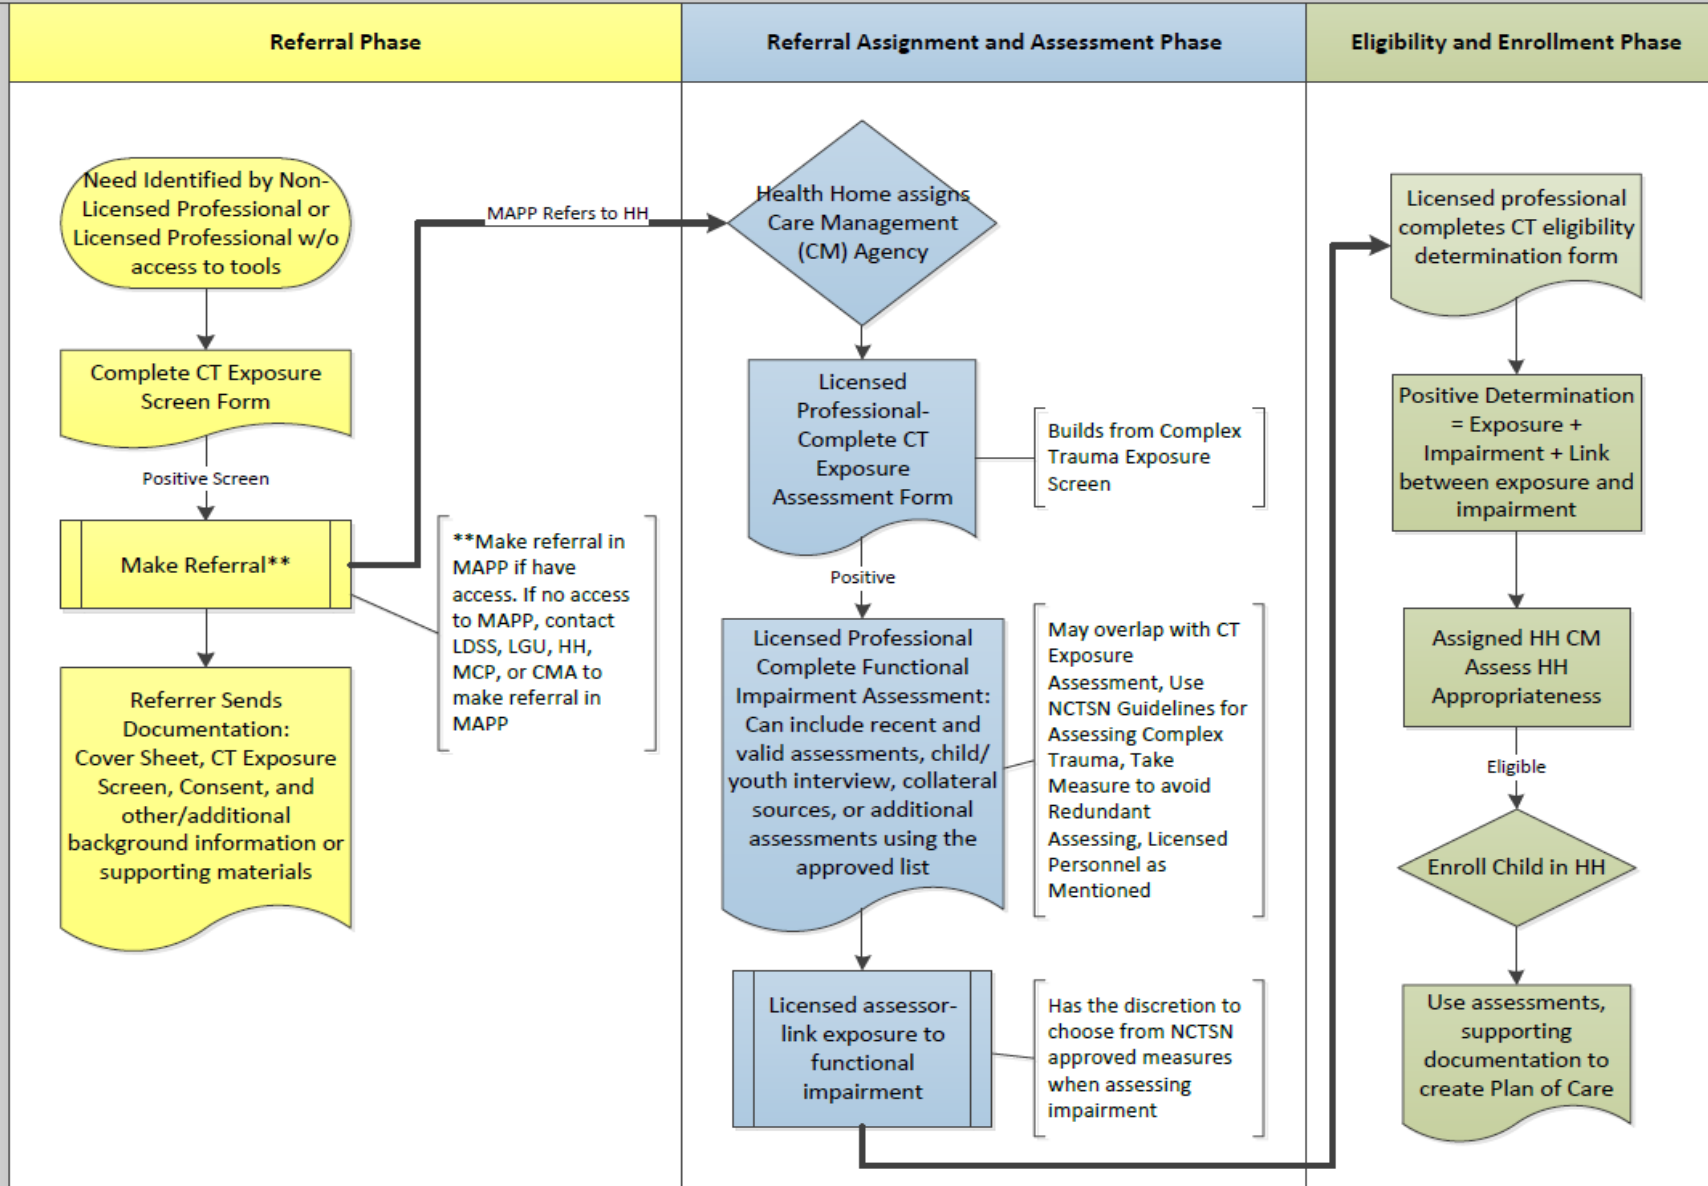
Referral Phase

Referral Assignment and Assessment Phase

Eligibility and Enrollment Phase

Need Identified by Non-Licensed Professional or Licensed Professional w/o access to tools

Complete CT Exposure Screen Form

Positive Screen

Make Referral**

Referrer Sends Documentation: Cover Sheet, CT Exposure Screen, Consent, and other/additional background information or supporting materials

**Make referral in MAPP if have access. If no access to MAPP, contact LDSS, LGU, HH, MCP, or CMA to make referral in MAPP

MAPP Refers to HH

Health Home assigns Care Management (CM) Agency

Licensed Professional-Complete CT Exposure Assessment Form

Builds from Complex Trauma Exposure Screen

Positive

Licensed Professional Complete Functional Impairment Assessment: Can include recent and valid assessments, child/ youth interview, collateral sources, or additional assessments using the approved list

May overlap with CT Exposure Assessment, Use NCTSN Guidelines for Assessing Complex Trauma, Take Measure to avoid Redundant Assessing, Licensed Personnel as Mentioned

Licensed assessor-link exposure to functional impairment

Has the discretion to choose from NCTSN approved measures when assessing impairment

Licensed professional completes CT eligibility determination form

Positive Determination = Exposure + Impairment + Link between exposure and impairment

Assigned HH CM Assess HH Appropriateness

Eligible

Enroll Child in HH

Use assessments, supporting documentation to create Plan of Care